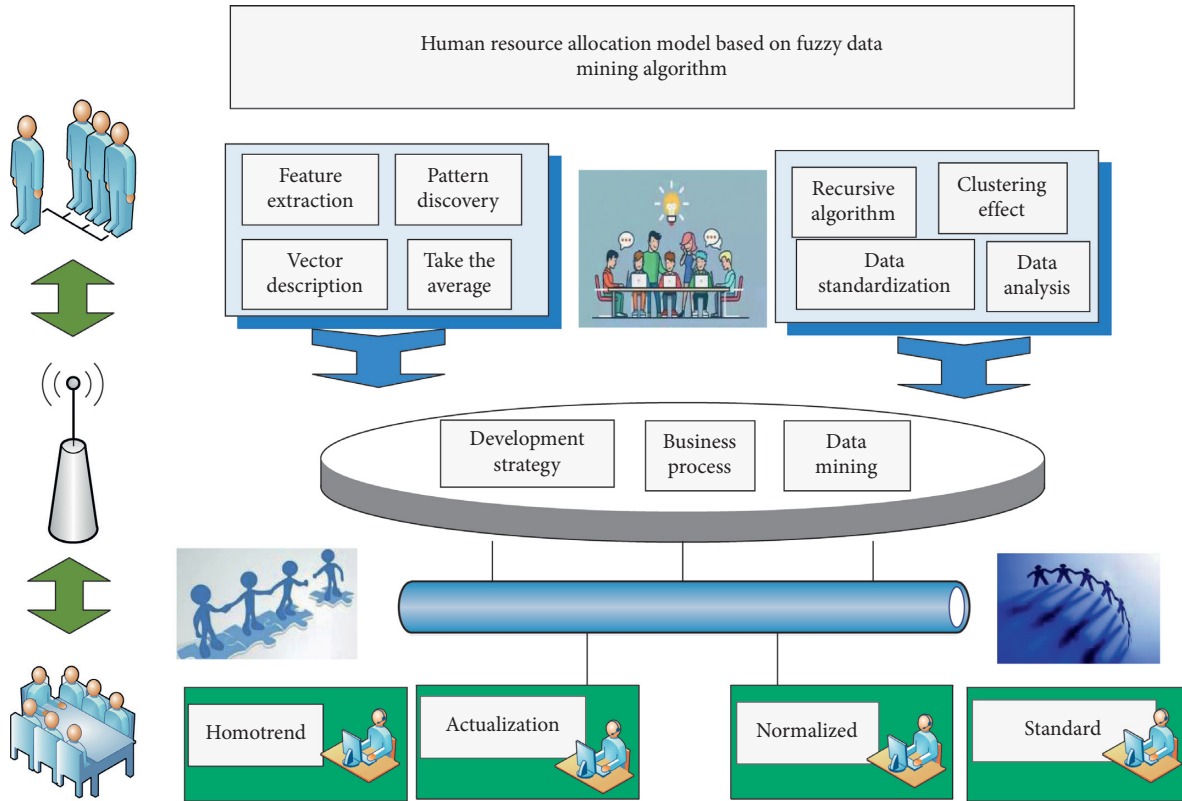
Human resource allocation model based on fuzzy data mining algorithm

Feature extraction

Pattern discovery

Vector description

Take the average

Recursive algorithm

Clustering effect

Data standardization

Data analysis

Development strategy

Business process

Data mining

Homotrend

Actualization

Normalized

Standard